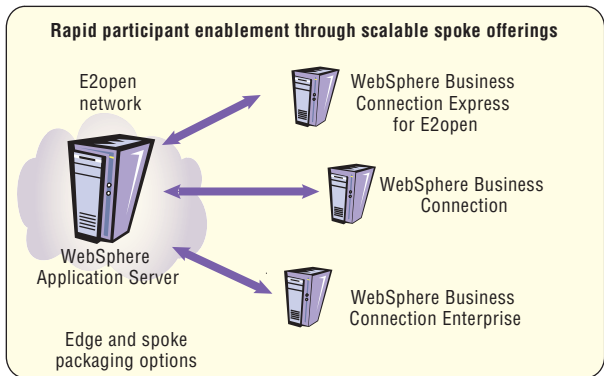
Rapid participant enablement through scalable spoke offerings

E2open network

WebSphere Application Server

Edge and spoke packaging options

WebSphere Business Connection Express for E2open

WebSphere Business Connection

WebSphere Business Connection Enterprise